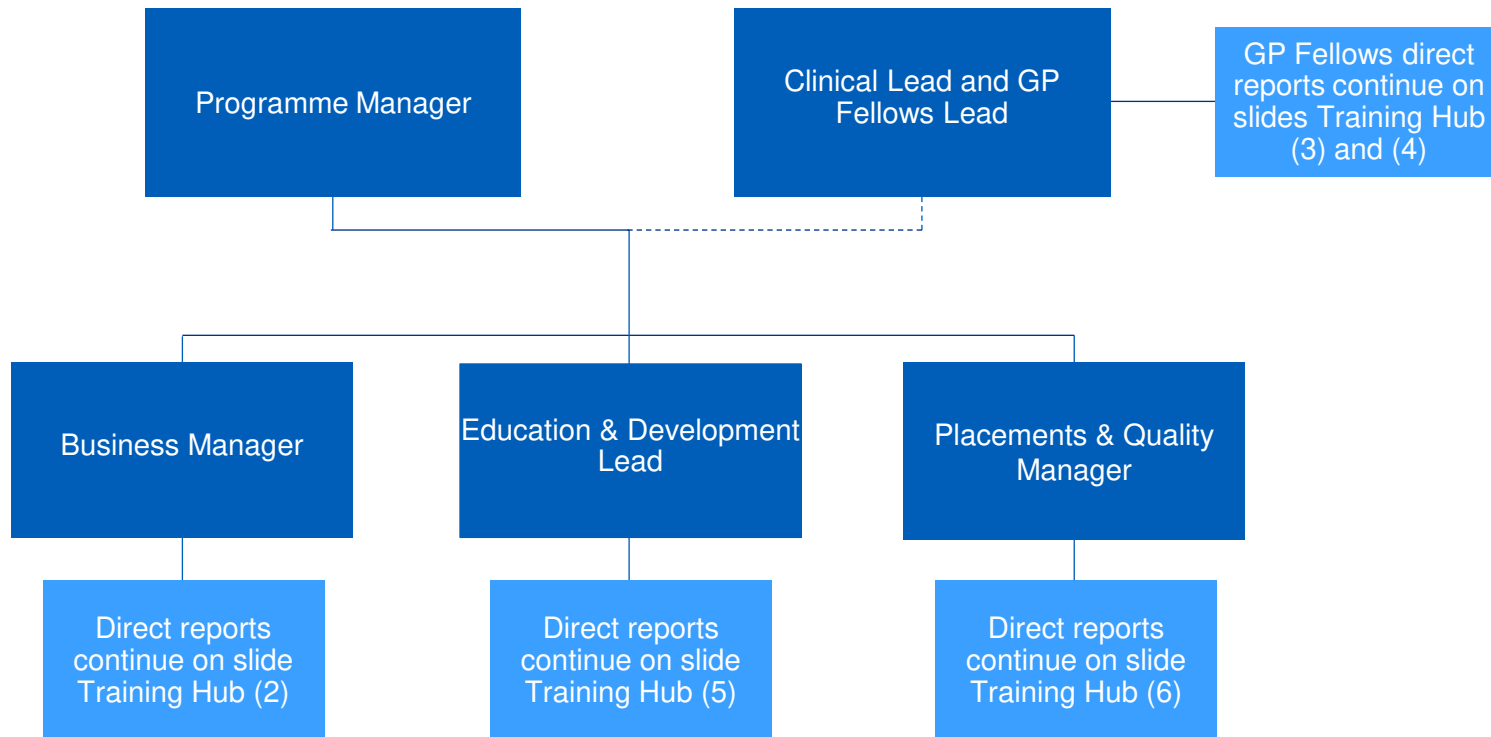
Programme Manager

Clinical Lead and GP Fellows Lead

GP Fellows direct reports continue on slides Training Hub (3) and (4)

Business Manager

Education & Development Lead

Placements & Quality Manager

Direct reports continue on slide Training Hub (2)

Direct reports continue on slide Training Hub (5)

Direct reports continue on slide Training Hub (6)